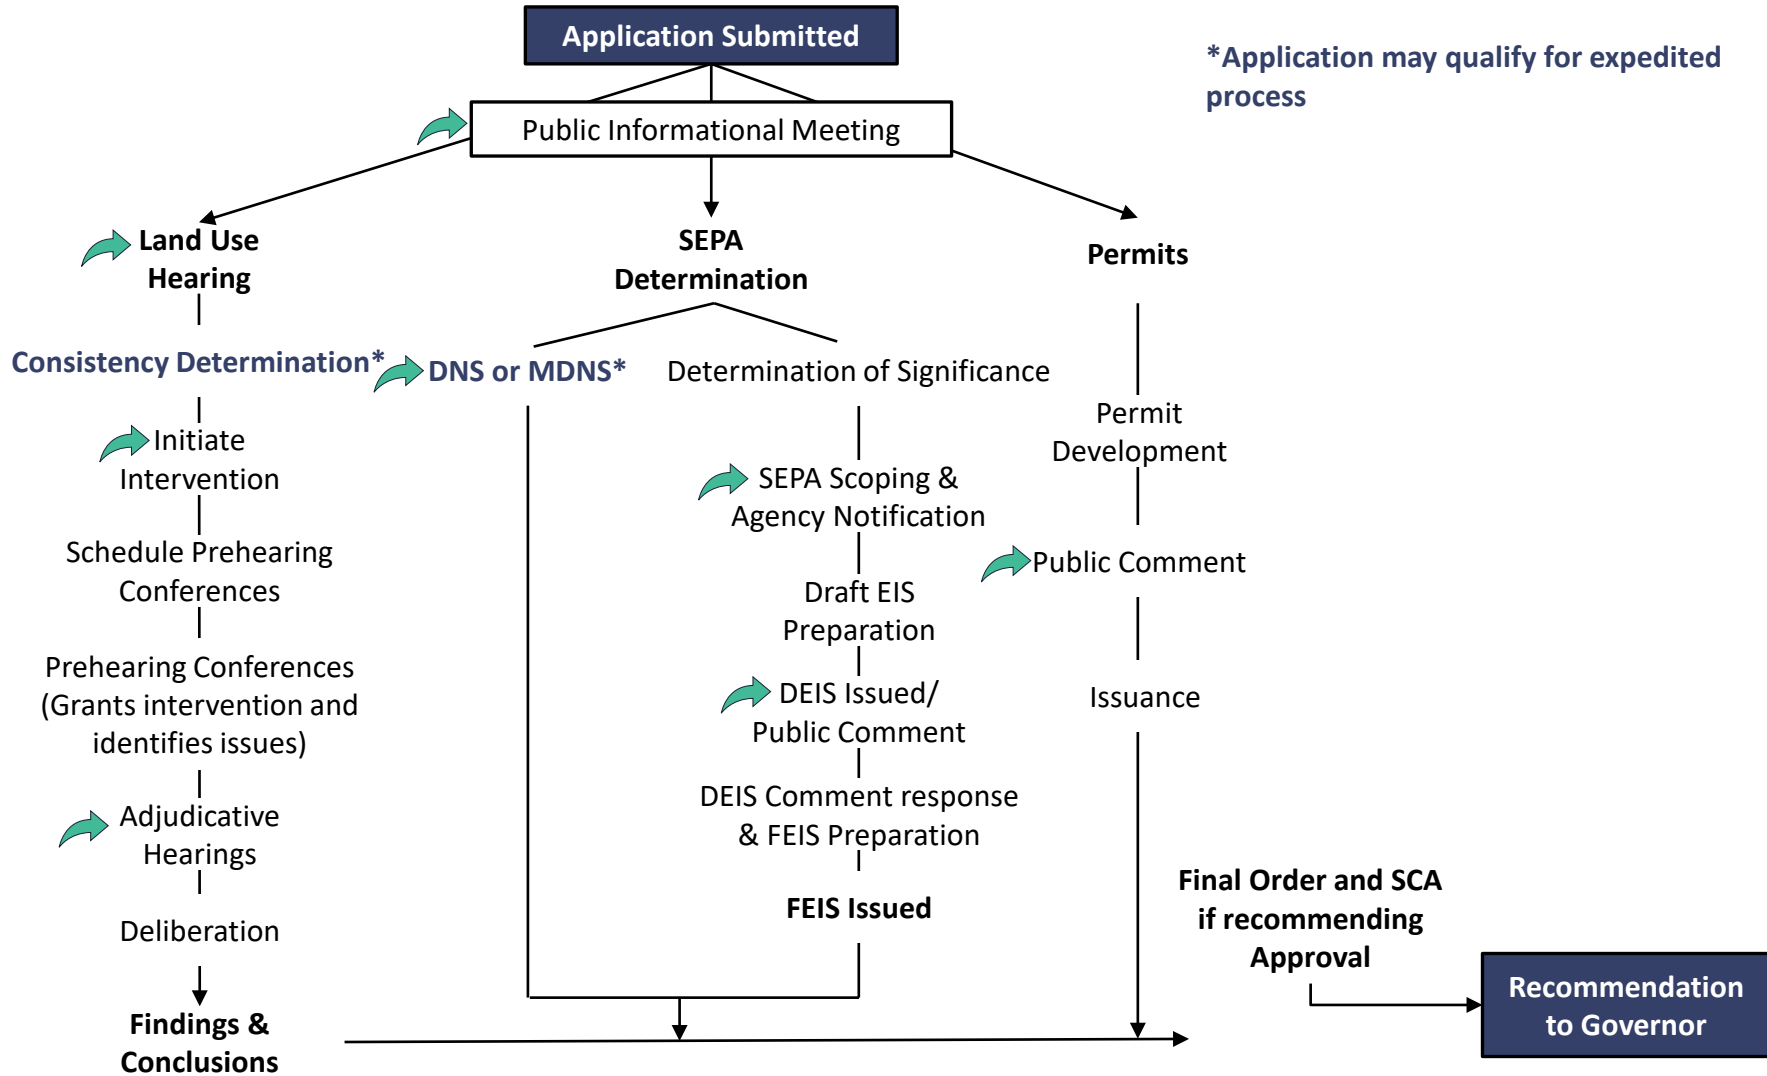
Application Submitted

*Application may qualify for expedited process

Public Informational Meeting

Land Use Hearing

SEPA Determination

Permits

Consistency Determination*

DNS or MDNS*

Determination of Significance

Initiate Intervention

Permit Development

SEPA Scoping & Agency Notification

Schedule Prehearing Conferences

Public Comment

Draft EIS Preparation

Prehearing Conferences (Grants intervention and identifies issues)

DEIS Issued/ Public Comment

Issuance

DEIS Comment response & FEIS Preparation

Adjudicative Hearings

FEIS Issued

Final Order and SCA if recommending Approval

Deliberation

Recommendation to Governor

Findings & Conclusions